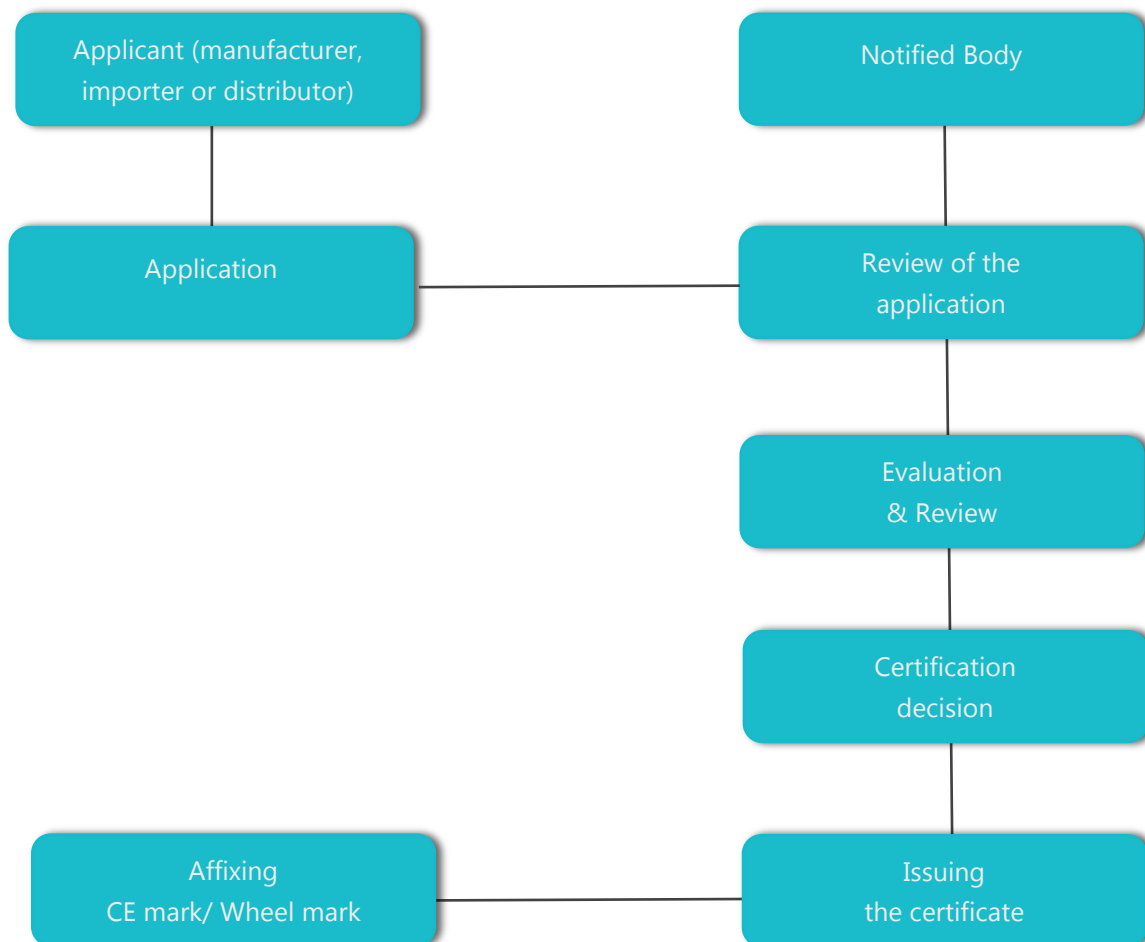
Applicant (manufacturer, importer or distributor)

Notified Body

Application

Review of the application

Evaluation & Review

Certification decision

Affixing CE mark/ Wheel mark

Issuing the certificate